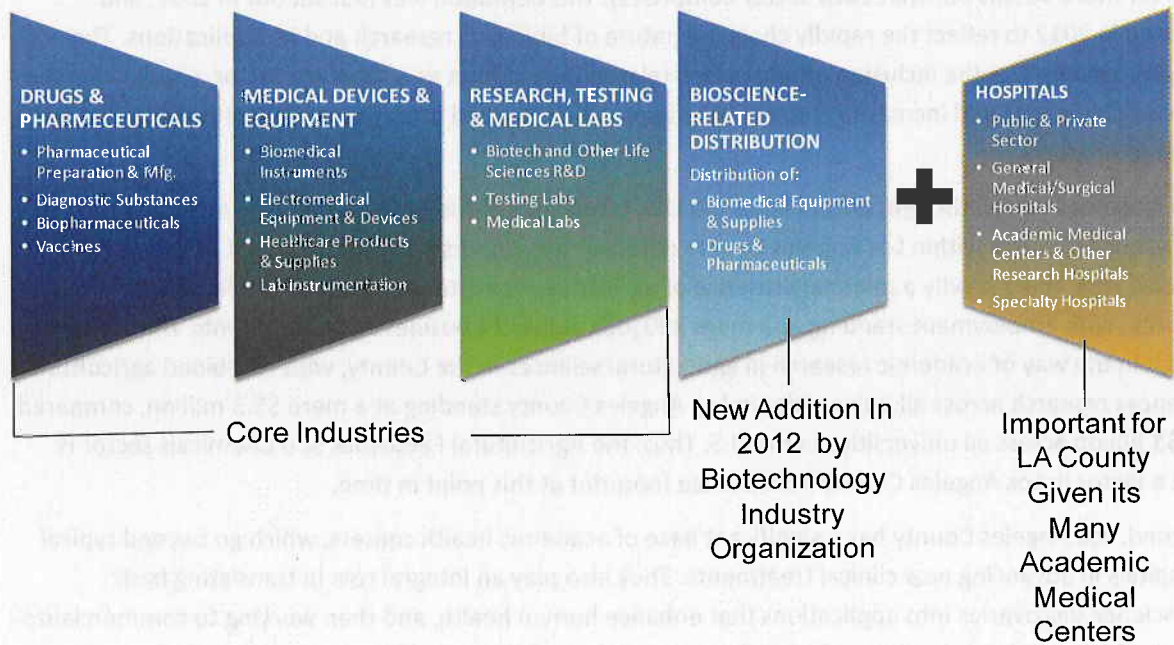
DRUGS & PHARMACEUTICALS
• Pharmaceutical Preparation & Mfg.
• Diagnostic Substances
• Biopharmaceuticals
• Vaccines

MEDICAL DEVICES & EQUIPMENT
• Biomedical Instruments
• Electromedical Equipment & Devices
• Healthcare Products & Supplies
• Lab instrumentation

RESEARCH, TESTING & MEDICAL LABS
• Biotech and Other Life Sciences R&D
• Testing Labs
• Medical Labs

BIOSCIENCE-RELATED DISTRIBUTION
Distribution of:
• Biomedical Equipment & Supplies
• Drugs & Pharmaceuticals

HOSPITALS
• Public & Private Sector
• General Medical/Surgical Hospitals
• Academic Medical Centers & Other Research Hospitals
• Specialty Hospitals

Core Industries

New Addition In 2012 by Biotechnology Industry Organization

Important for LA County Given its Many Academic Medical Centers